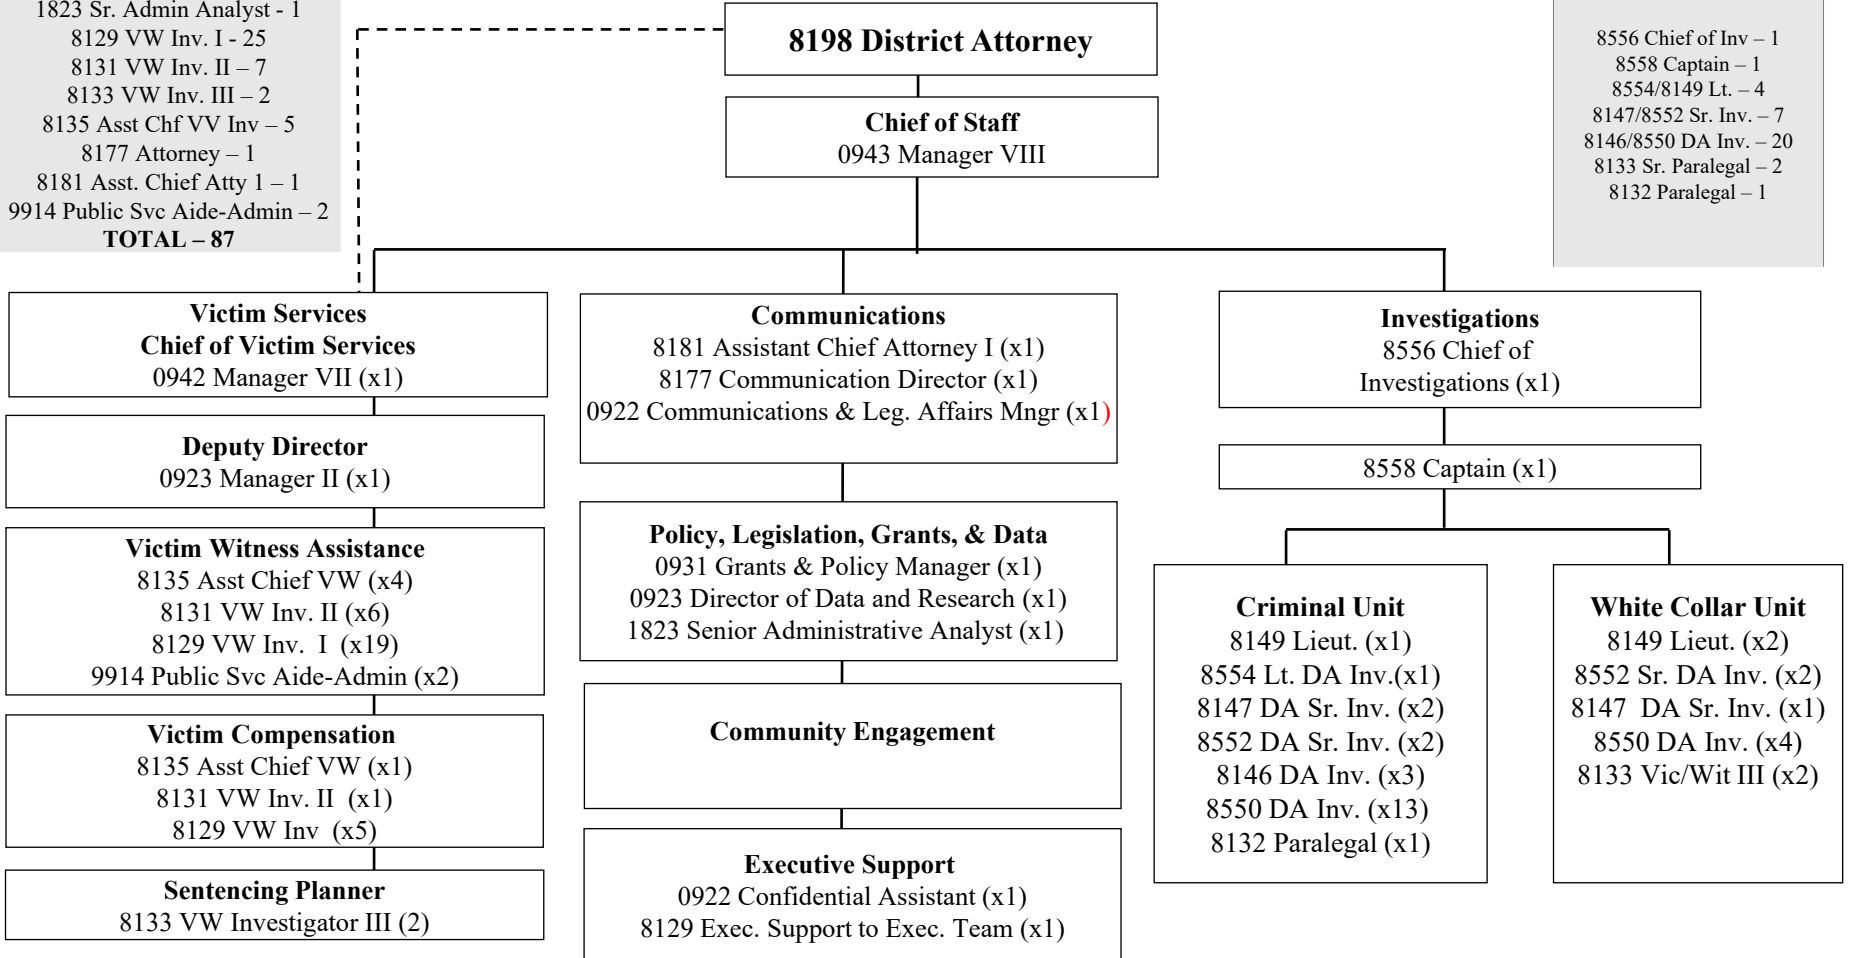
1823 Sr. Admin Analyst - 1
8129 VW Inv. I - 25
8131 VW Inv. II – 7
8133 VW Inv. III – 2
8135 Asst Chf VV Inv – 5
8177 Attorney – 1
8181 Asst. Chief Atty 1 – 1
9914 Public Svc Aide-Admin – 2
TOTAL – 87

8198 District Attorney

8556 Chief of Inv – 1
8558 Captain – 1
8554/8149 Lt. – 4
8147/8552 Sr. Inv. – 7
8146/8550 DA Inv. – 20
8133 Sr. Paralegal – 2
8132 Paralegal – 1

Chief of Staff
0943 Manager VIII

Victim Services
Chief of Victim Services
0942 Manager VII (x1)

Deputy Director
0923 Manager II (x1)

Victim Witness Assistance
8135 Asst Chief VW (x4)
8131 VW Inv. II (x6)
8129 VW Inv. I (x19)
9914 Public Svc Aide-Admin (x2)

Victim Compensation
8135 Asst Chief VW (x1)
8131 VW Inv. II (x1)
8129 VW Inv (x5)

Sentencing Planner
8133 VW Investigator III (2)

Communications
8181 Assistant Chief Attorney I (x1)
8177 Communication Director (x1)
0922 Communications & Leg. Affairs Mngr (x1)

Policy, Legislation, Grants, & Data
0931 Grants & Policy Manager (x1)
0923 Director of Data and Research (x1)
1823 Senior Administrative Analyst (x1)

Community Engagement

Executive Support
0922 Confidential Assistant (x1)
8129 Exec. Support to Exec. Team (x1)

Investigations
8556 Chief of Investigations (x1)

8558 Captain (x1)

Criminal Unit
8149 Lieut. (x1)
8554 Lt. DA Inv.(x1)
8147 DA Sr. Inv. (x2)
8552 DA Sr. Inv. (x2)
8146 DA Inv. (x3)
8550 DA Inv. (x13)
8132 Paralegal (x1)

White Collar Unit
8149 Lieut. (x2)
8552 Sr. DA Inv. (x2)
8147 DA Sr. Inv. (x1)
8550 DA Inv. (x4)
8133 Vic/Wit III (x2)